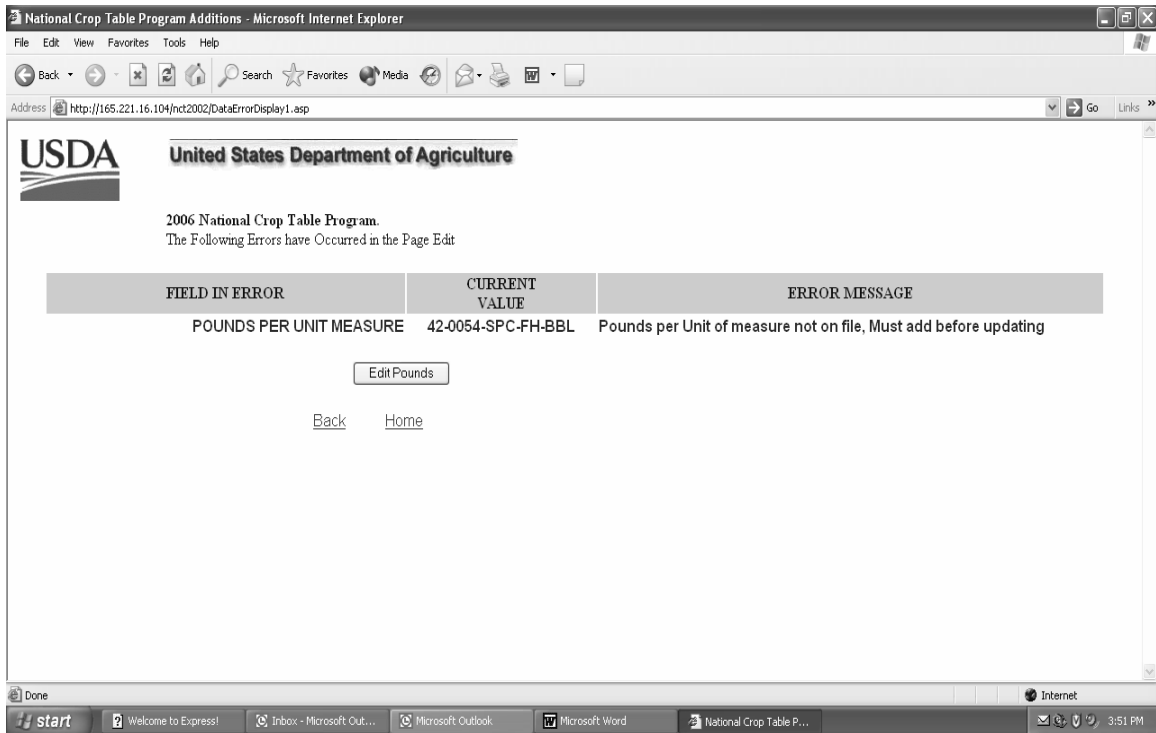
National Crop Table Program Additions - Microsoft Internet Explorer
File Edit View Favorites Tools Help
Back Search Favorites Media
Address http://165.221.16.104/nct2002/DataErrorDisplay1.asp
Go Links »

USDA United States Department of Agriculture

2006 National Crop Table Program.
The Following Errors have Occurred in the Page Edit

| FIELD IN ERROR | CURRENT VALUE | ERROR MESSAGE |
|---|---|---|
| POUNDS PER UNIT MEASURE | 42-0054-SPC-FH-BBL | Pounds per Unit of measure not on file, Must add before updating |

Edit Pounds

Back Home

Done
Internet
start Welcome to Express! Inbox - Microsoft Out... Microsoft Outlook Microsoft Word National Crop Table P... 3:51 PM